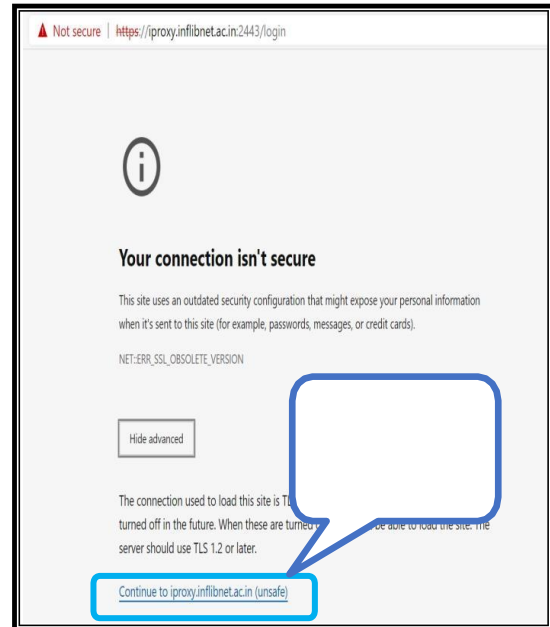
Not secure | https://iproxy.inflibnet.ac.in:2443/login

Your connection isn't secure

This site uses an outdated security configuration that might expose your personal information when it's sent to this site (for example, passwords, messages, or credit cards).

NET::ERR_SSL_OBSOLETE_VERSION

Hide advanced

The connection used to load this site is TL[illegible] turned off in the future. When these are turned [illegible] be able to load the site. The server should use TLS 1.2 or later.

Continue to iproxy.inflibnet.ac.in (unsafe)